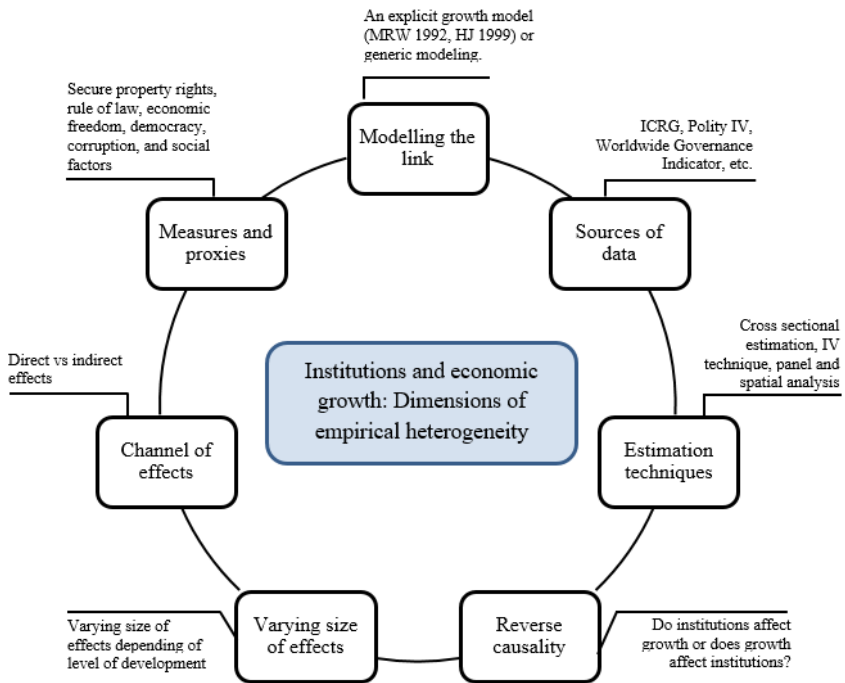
Institutions and economic growth: Dimensions of empirical heterogeneity

An explicit growth model (MRW 1992, HJ 1999) or generic modeling.

Modelling the link

ICRG, Polity IV, Worldwide Governance Indicator, etc.

Sources of data

Cross sectional estimation, IV technique, panel and spatial analysis

Estimation techniques

Do institutions affect growth or does growth affect institutions?

Reverse causality

Varying size of effects depending of level of development

Varying size of effects

Direct vs indirect effects

Channel of effects

Secure property rights, rule of law, economic freedom, democracy, corruption, and social factors

Measures and proxies